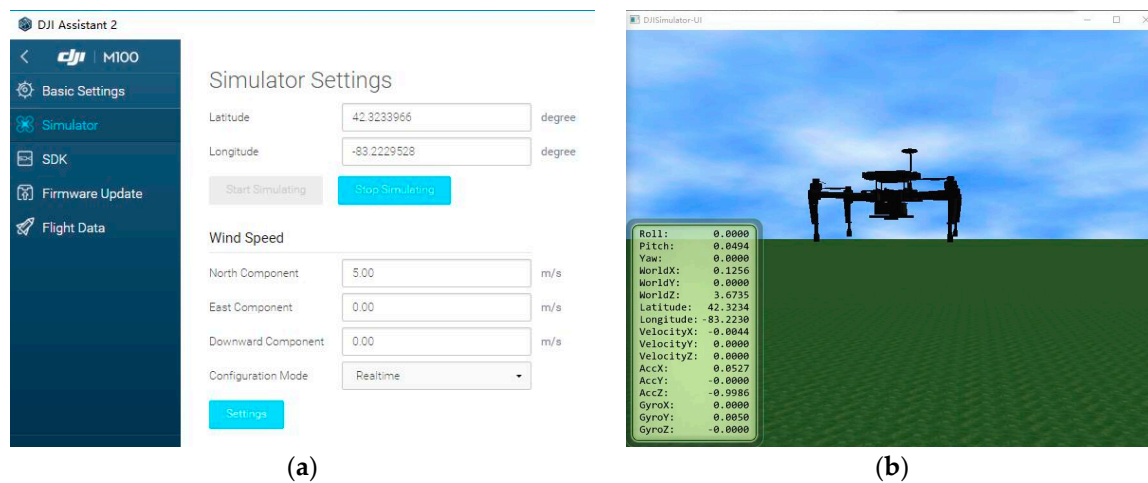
DJI Assistant 2

dji | M100

Basic Settings

Simulator

SDK

Firmware Update

Flight Data

Simulator Settings

Latitude 42.3233966 degree

Longitude -83.2229528 degree

Start Simulating

Stop Simulating

Wind Speed

North Component 5.00 m/s

East Component 0.00 m/s

Downward Component 0.00 m/s

Configuration Mode Realtime

Settings

(a)

DJISimulator-UI

| | |
|---|---|
| Roll: | 0.0000 |
| Pitch: | 0.0494 |
| Yaw: | 0.0000 |
| WorldX: | 0.1256 |
| WorldY: | 0.0000 |
| WorldZ: | 3.6735 |
| Latitude: | 42.3234 |
| Longitude: | -83.2230 |
| VelocityX: | -0.0044 |
| VelocityY: | 0.0000 |
| VelocityZ: | 0.0000 |
| AccX: | 0.0527 |
| AccY: | -0.0000 |
| AccZ: | -0.9986 |
| GyroX: | 0.0000 |
| GyroY: | 0.0050 |
| GyroZ: | -0.0000 |

(b)